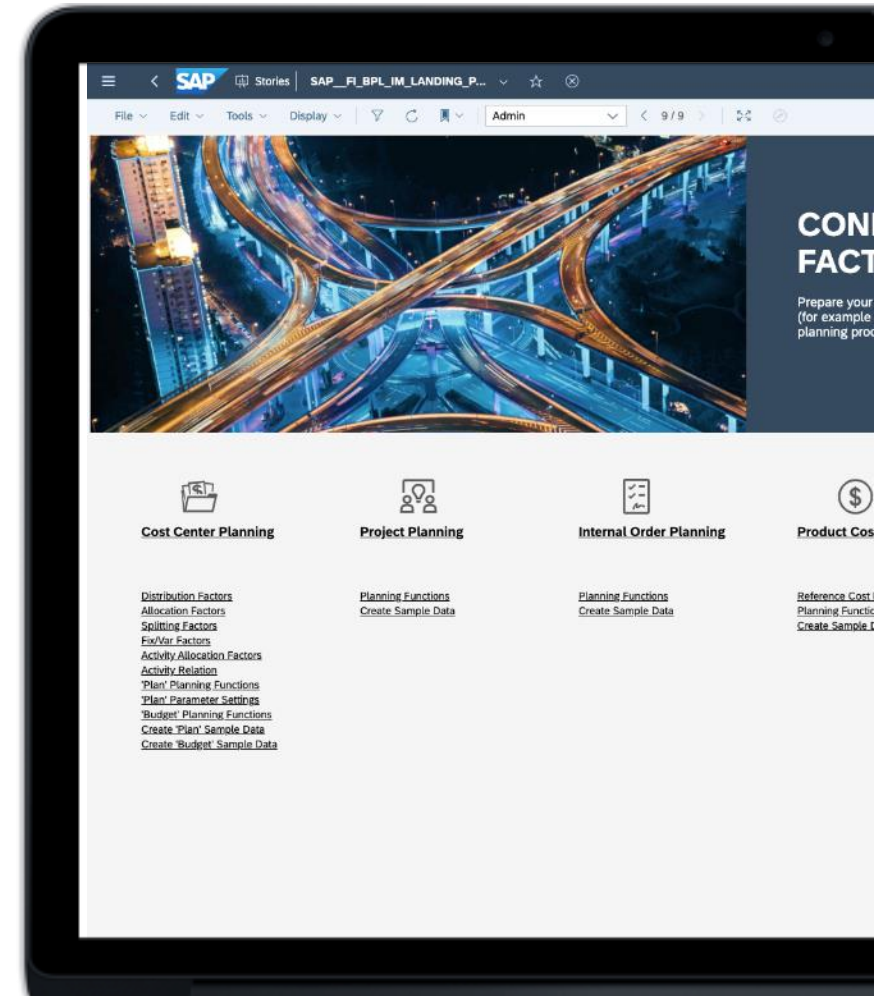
SAP Stories | SAP__FI_BPL_IM_LANDING_P...

File Edit Tools Display Admin 9 / 9

CONI
FACT

Prepare your
(for example
planning proc

Cost Center Planning

Distribution Factors
Allocation Factors
Splitting Factors
Fix/Var Factors
Activity Allocation Factors
Activity Relation
'Plan' Planning Functions
'Plan' Parameter Settings
'Budget' Planning Functions
Create 'Plan' Sample Data
Create 'Budget' Sample Data

Project Planning

Planning Functions
Create Sample Data

Internal Order Planning

Planning Functions
Create Sample Data

Product Cos

Reference Cost
Planning Functio
Create Sample D